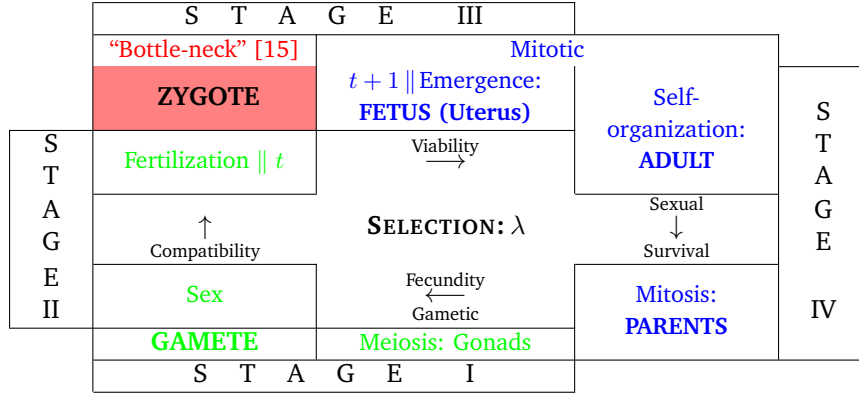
S T A G E III

"Bottle-neck" [15]

Mitotic

ZYGOTE

$t+1 \parallel$ Emergence: FETUS (Uterus)

Self-organization: ADULT

S T A G E IV

S T A G E II

Fertilization $\parallel t$

Viability $\longrightarrow$

$\uparrow$ Compatibility

SELECTION: $\lambda$

Sexual $\downarrow$ Survival

Sex

Fecundity $\longleftarrow$ Gametic

Mitosis: PARENTS

GAMETE

Meiosis: Gonads

S T A G E I